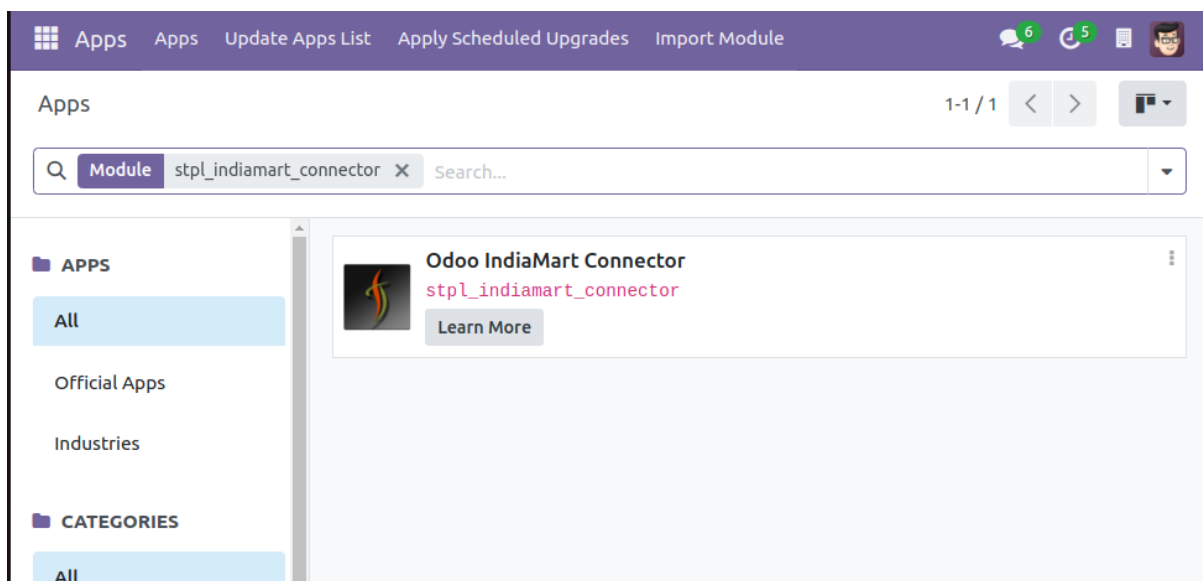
Apps Apps Update Apps List Apply Scheduled Upgrades Import Module 6 5

Apps

1-1 / 1

Module stpl_indiamart_connector × Search...

APPS

All

Official Apps

Industries

CATEGORIES

All

Odoo IndiaMart Connector
stpl_indiamart_connector
Learn More